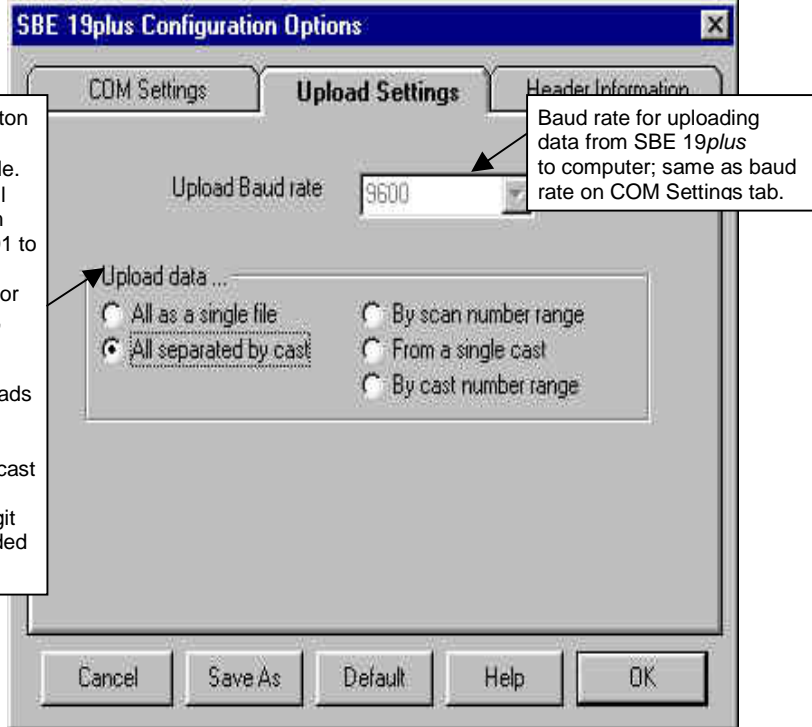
SBE 19plus Configuration Options

COM Settings | Upload Settings | Header Information

ton
le.
l
n
1 to
or
ads
cast
git
ded

Baud rate for uploading data from SBE 19plus to computer; same as baud rate on COM Settings tab.

Upload Baud rate
9600

Upload data ...
All as a single file
All separated by cast
By scan number range
From a single cast
By cast number range

Cancel
Save As
Default
Help
OK